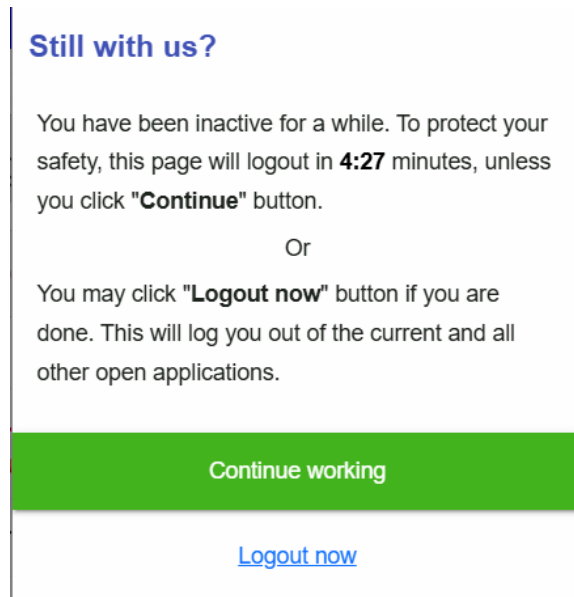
Still with us?

You have been inactive for a while. To protect your safety, this page will logout in 4:27 minutes, unless you click "Continue" button.

Or

You may click "Logout now" button if you are done. This will log you out of the current and all other open applications.

Continue working

Logout now